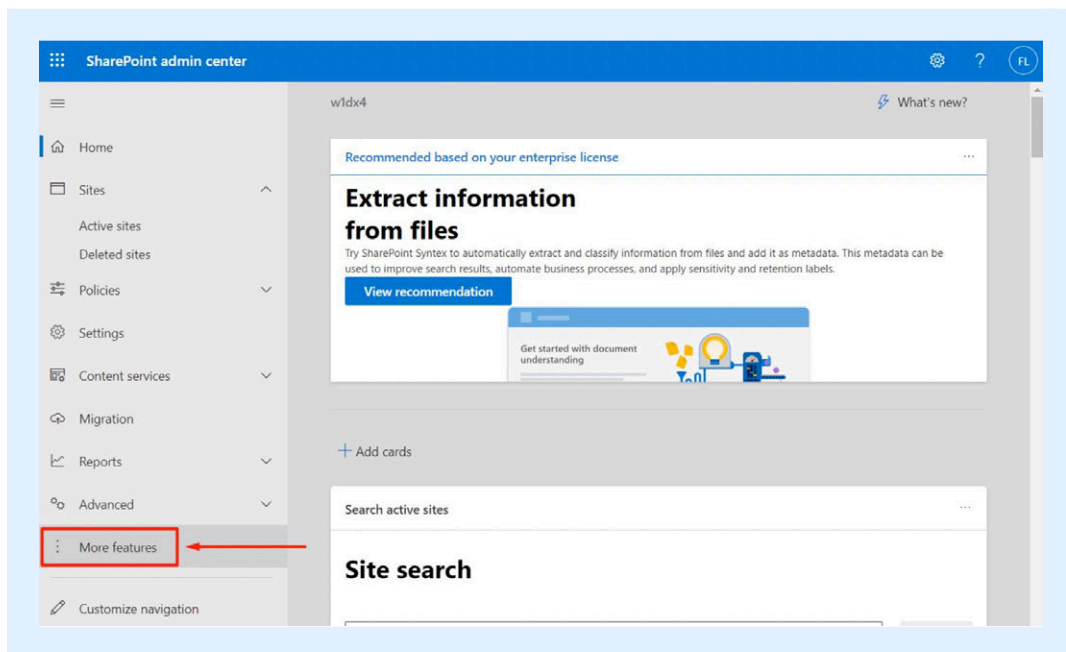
SharePoint admin center

FL

Home

Sites

Active sites

Deleted sites

Policies

Settings

Content services

Migration

Reports

Advanced

More features

Customize navigation

w1dx4

What's new?

Recommended based on your enterprise license

...

Extract information from files

Try SharePoint Syntex to automatically extract and classify information from files and add it as metadata. This metadata can be used to improve search results, automate business processes, and apply sensitivity and retention labels.

View recommendation

Get started with document understanding

+ Add cards

Search active sites

...

Site search